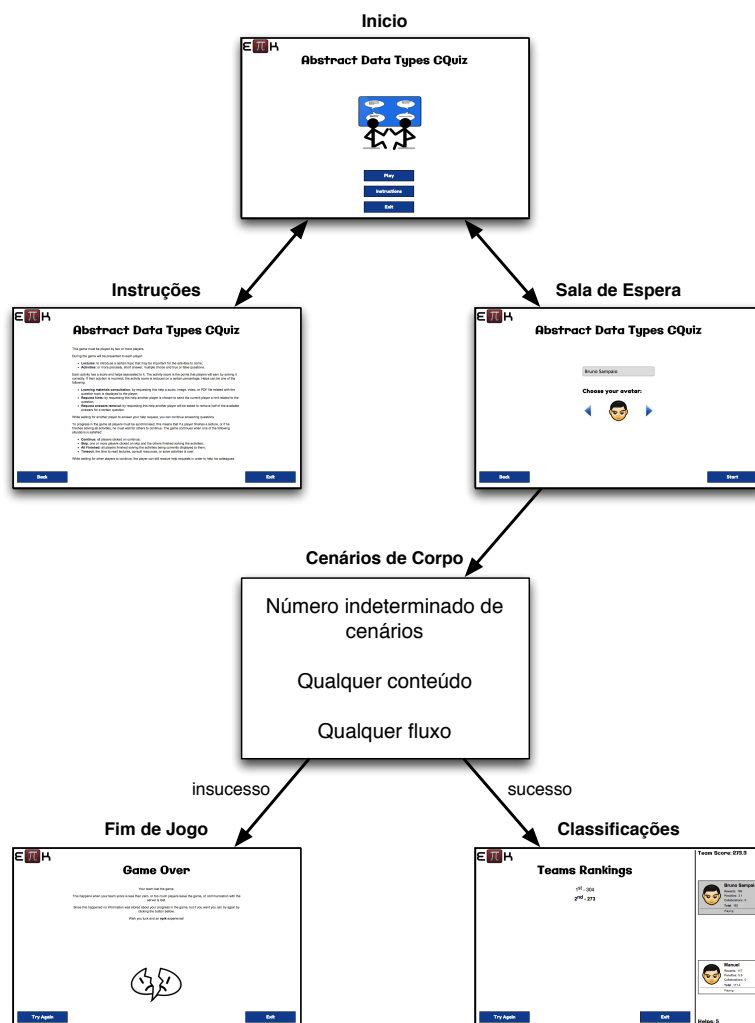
Inicio

EπK

Abstract Data Types CQuiz

Play

Instructions

Exit

Instruções

EπK

Abstract Data Types CQuiz

This game must be played by two or more players.

During the game will be presented to each player:

• Lectures: to introduce a certain topic that may be important for the activities to come;
• Activities: on more precisely, short answer, multiple choice and true or false questions.

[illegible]

Back

Exit

Sala de Espera

EπK

Abstract Data Types CQuiz

Bruno Sampaio

Choose your avatar:

Back

Start

Cenários de Corpo

Número indeterminado de cenários

Qualquer conteúdo

Qualquer fluxo

insucesso

sucesso

Fim de Jogo

EπK

Game Over

Your team lost the game.

This happens when your team score is less than zero, or too much players leave the game, or communication with the server is lost.

Since that happened no information was stored about your progress in the game, but if you want you can try again by clicking the button below.

Wish you luck and so work experience!

Try Again

Exit

Classificações

EπK

Teams Rankings

$1^{st}$ - 304

$2^{nd}$ - 273

Team Score: 273.9

Bruno Sampaio

Manuel

Try Again

Exit

Helps: 5